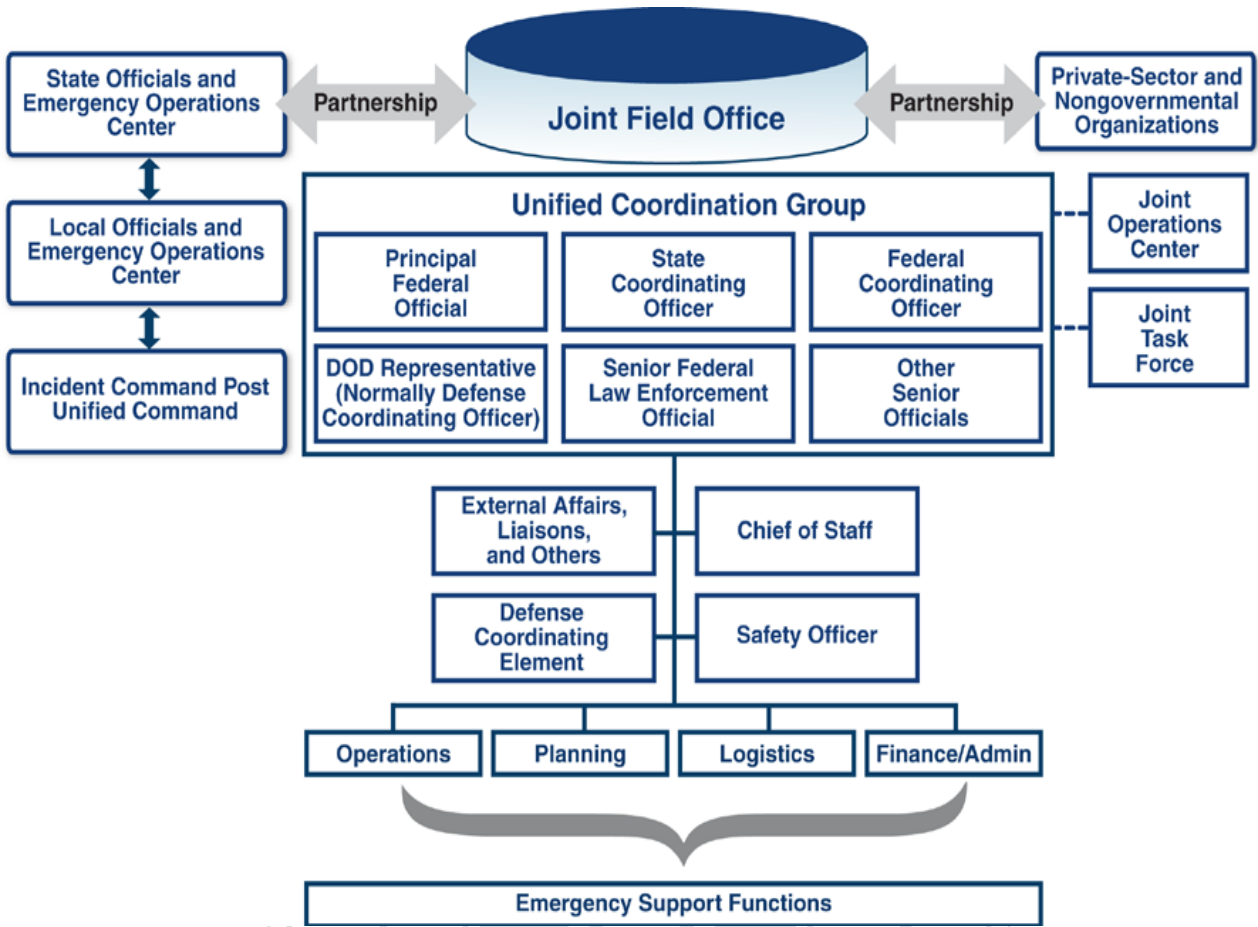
State Officials and Emergency Operations Center

Partnership

Joint Field Office

Partnership

Private-Sector and Nongovernmental Organizations

Local Officials and Emergency Operations Center

Incident Command Post Unified Command

Unified Coordination Group

Principal Federal Official

State Coordinating Officer

Federal Coordinating Officer

DOD Representative (Normally Defense Coordinating Officer)

Senior Federal Law Enforcement Official

Other Senior Officials

Joint Operations Center

Joint Task Force

External Affairs, Liaisons, and Others

Chief of Staff

Defense Coordinating Element

Safety Officer

Operations

Planning

Logistics

Finance/Admin

Emergency Support Functions